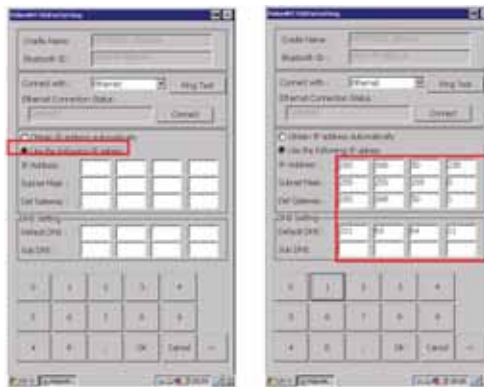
Cradle Name:
Bluetooth ID:
Connect with: Ethernet
Ping Test
Ethernet Connection Status:
Connect
Obtain IP address automatically
Use the following IP address
IP Address:
Subnet Mask:
Def Gateway:
DNS Setting
Default DNS:
Sub DNS:
OK
Cancel

Cradle Name:
Bluetooth ID:
Connect with: Ethernet
Ping Test
Ethernet Connection Status:
Connect
Obtain IP address automatically
Use the following IP address
IP Address:
Subnet Mask:
Def Gateway:
DNS Setting
Default DNS:
Sub DNS:
OK
Cancel